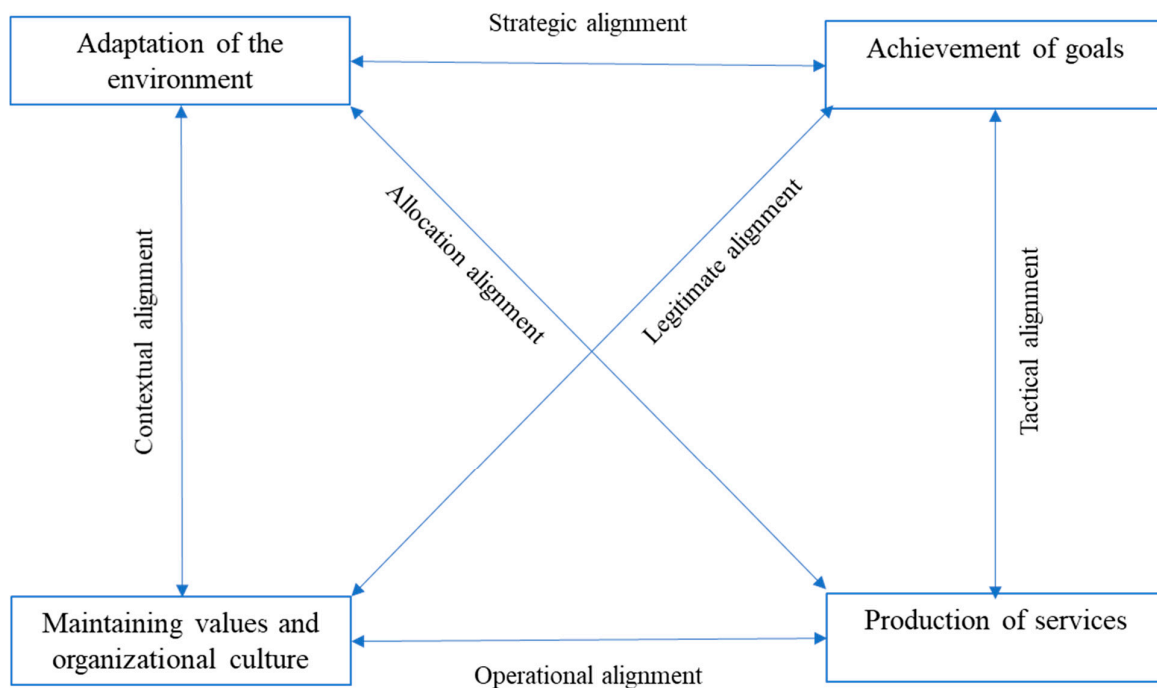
Adaptation of the environment

Strategic alignment

Achievement of goals

Contextual alignment

Allocation alignment

Legitimate alignment

Tactical alignment

Maintaining values and organizational culture

Operational alignment

Production of services